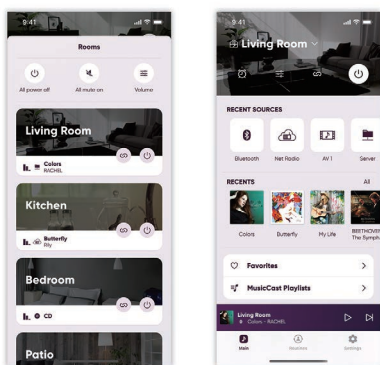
9:41

Rooms

All power off
All mute on
Volume

Living Room
Colors
RACHEL

Kitchen
Butterfly
Rily

Bedroom
CD

Patio

9:41

Living Room

RECENT SOURCES

Bluetooth
Net Radio
AV 1
Server

RECENTS
All

Colors
Butterfly
My Life
BEETHOVEN The Symph

Favorites

MusicCast Playlists

Living Room
Colors - RACHEL

Main
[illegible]
Settings